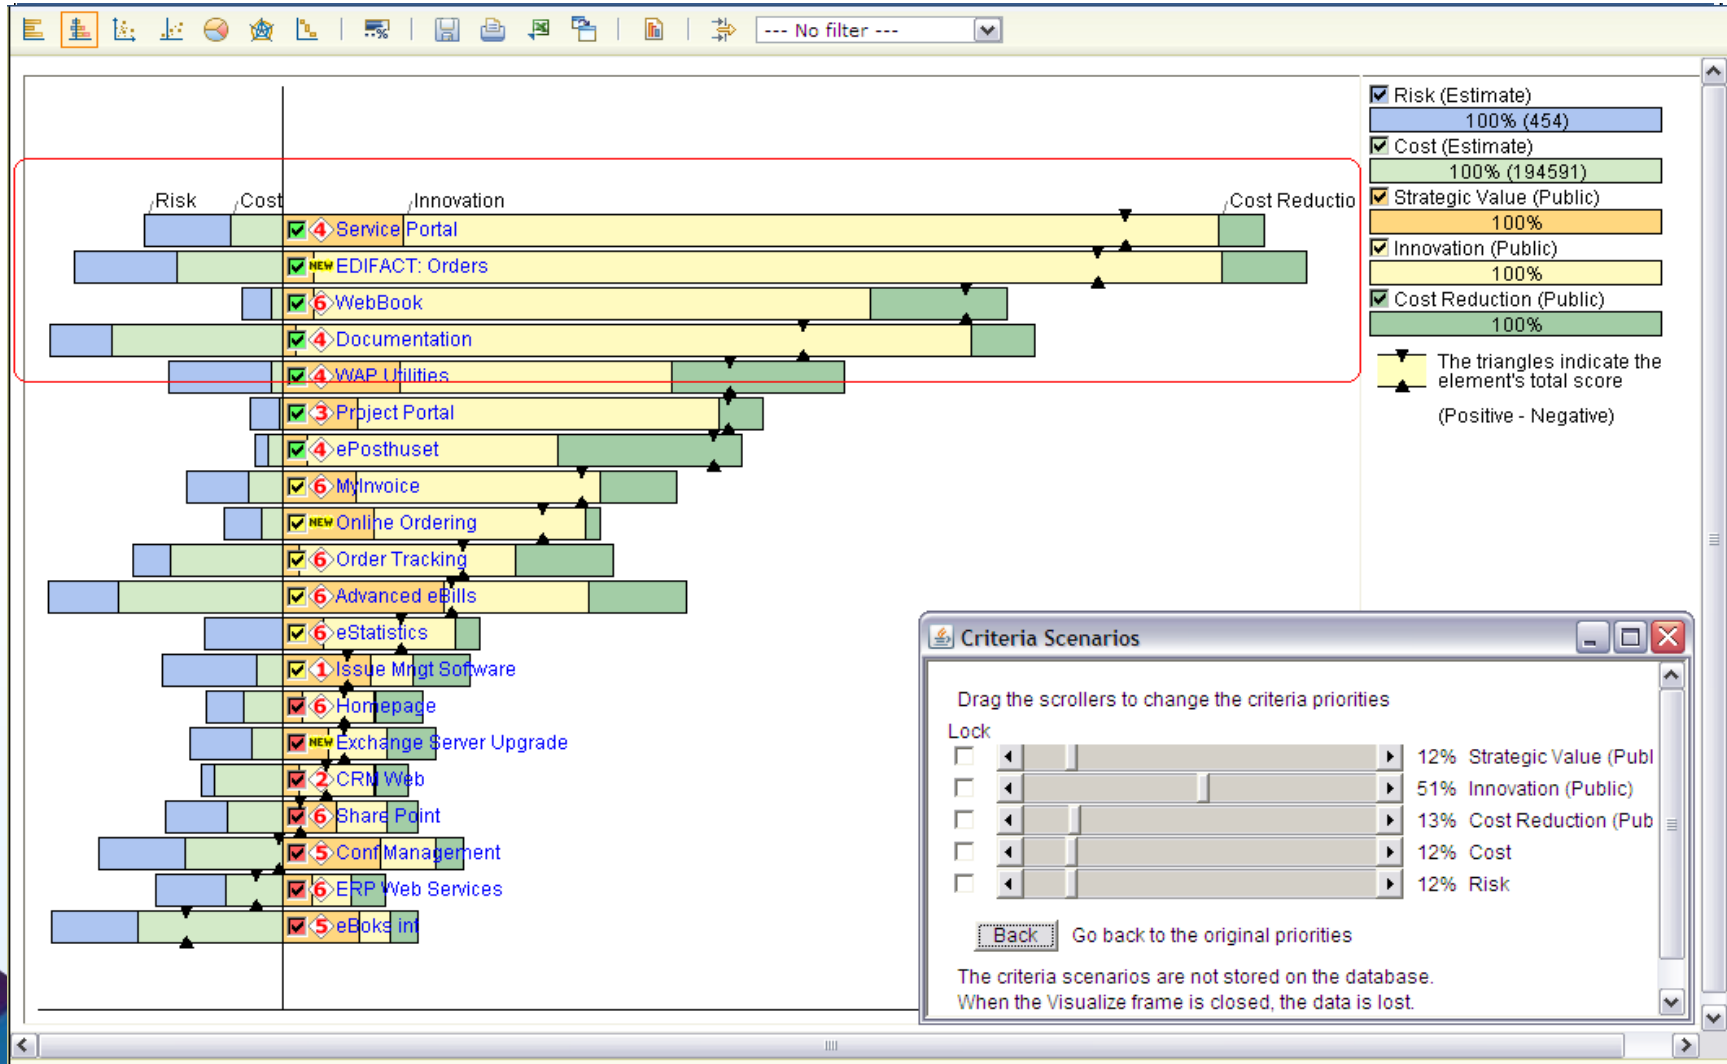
--- No filter ---

Risk
Cost
Innovation
Cost Reductio

4 Service Portal
NEW EDIFACT: Orders
6 WebBook
4 Documentation
4 WAP Utilities
3 Project Portal
4 ePosthuset
6 MyInvoice
NEW Online Ordering
6 Order Tracking
6 Advanced eBills
6 eStatistics
1 Issue Mngt Software
6 Homepage
NEW Exchange Server Upgrade
2 CRM Web
6 Share Point
5 Conf Management
6 ERP Web Services
5 eBoks int

Risk (Estimate)
100% (454)
Cost (Estimate)
100% (194591)
Strategic Value (Public)
100%
Innovation (Public)
100%
Cost Reduction (Public)
100%
The triangles indicate the element's total score
(Positive - Negative)

Criteria Scenarios
Drag the scrollers to change the criteria priorities
Lock
12% Strategic Value (Publ
51% Innovation (Public)
13% Cost Reduction (Pub
12% Cost
12% Risk
Back Go back to the original priorities
The criteria scenarios are not stored on the database.
When the Visualize frame is closed, the data is lost.